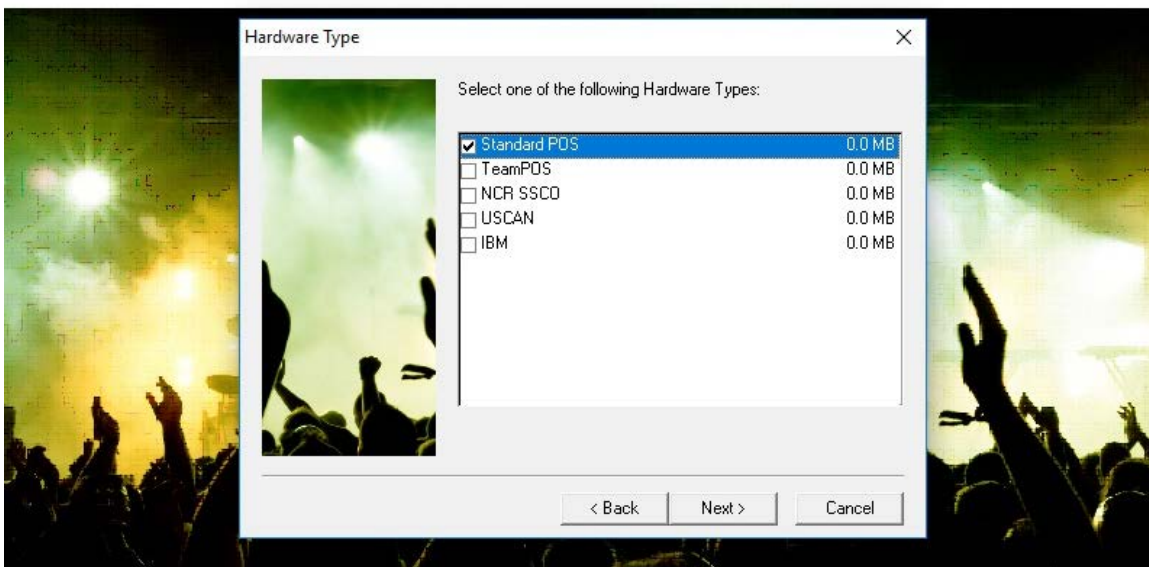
Hardware Type

×

Select one of the following Hardware Types:

| | |
|---|---|
| ☑ Standard POS | 0.0 MB |
| ☐ TeamPOS | 0.0 MB |
| ☐ NCR SSCO | 0.0 MB |
| ☐ USCAN | 0.0 MB |
| ☐ IBM | 0.0 MB |

< Back

Next >

Cancel